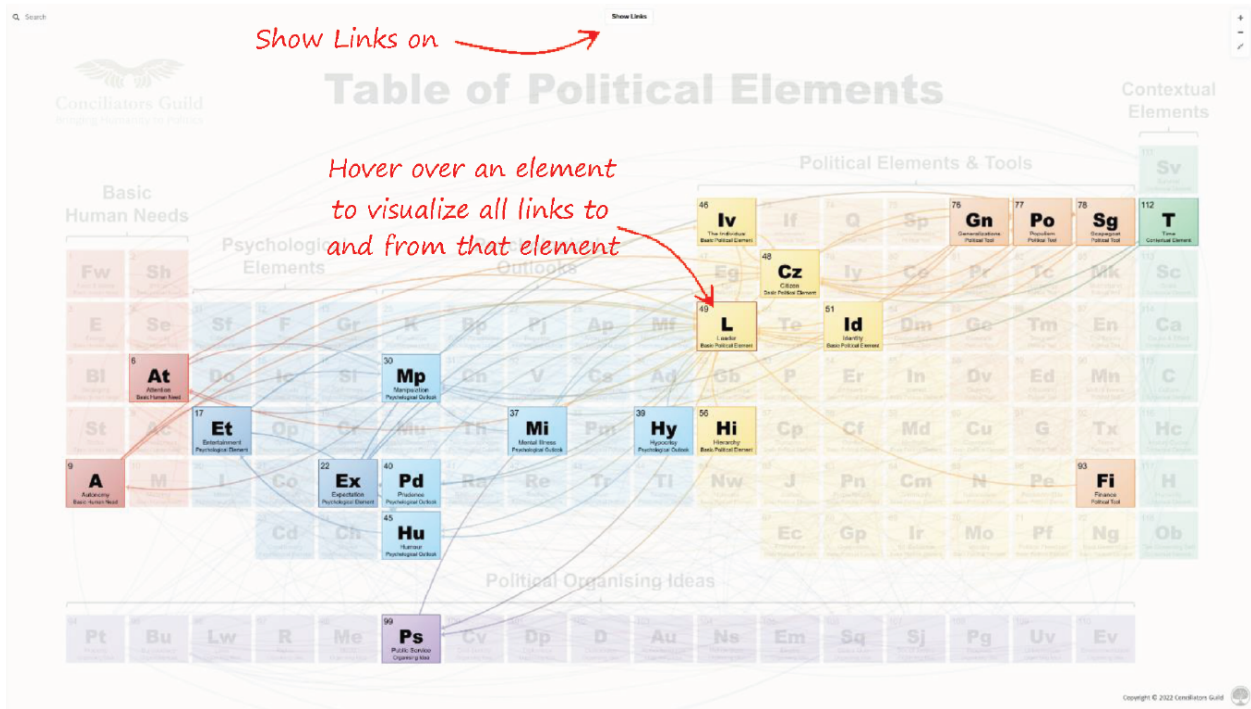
Search

Show Links

Show Links on

Conciliators Guild

Table of Political Elements

Contextual Elements

Hover over an element to visualize all links to and from that element

Political Elements & Tools

Basic Human Needs

Psychological Elements

Outlooks

46 Iv The Individual Basic Political Element

76 Gn Generalizations Political Tool

77 Po Populism Political Tool

78 Sg Scapegoat Political Tool

112 T Time Contextual Element

48 Cz Citizen Basic Political Element

49 L Leader Basic Political Element

51 Id Identity Basic Political Element

6 At Attention Basic Human Need

30 Mp Manipulation Psychological Outlook

17 Et Entertainment Psychological Element

37 Mi Mental Illness Psychological Outlook

39 Hy Hypocrisy Psychological Outlook

56 Hi Hierarchy Basic Political Element

9 A Autonomy Basic Human Need

22 Ex Expectation Psychological Element

40 Pd Prudence Psychological Outlook

93 Fi Finance Political Tool

45 Hu Humour Psychological Outlook

Political Organising Ideas

99 Ps Public Service Organising Idea

Copyright © 2022 Conciliators Guild